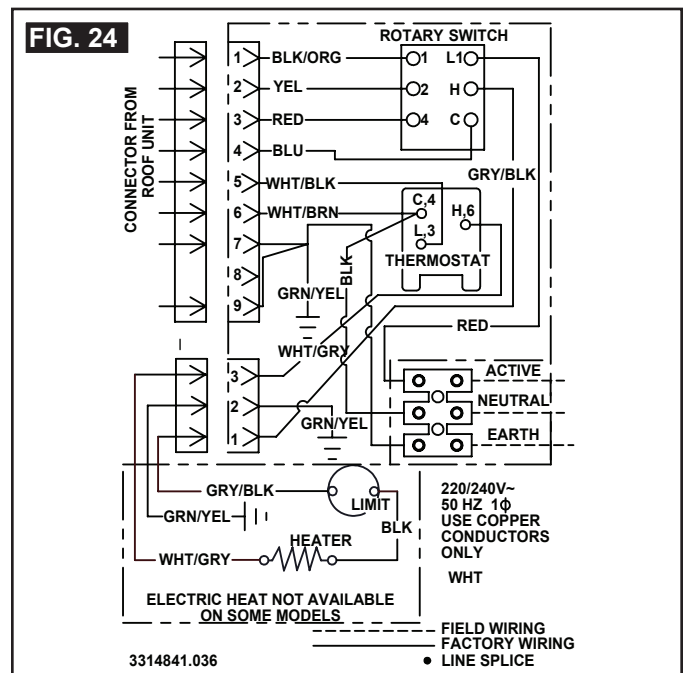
FIG. 24

ROTARY SWITCH

CONNECTOR FROM ROOF UNIT

1 BLK/ORG
2 YEL
3 RED
4 BLU
5 WHT/BLK
6 WHT/BRN
7
8
9

1 L1
2 H
4 C

GRY/BLK

C,4
L,3
H,6
THERMOSTAT

BLK
GRN/YEL
WHT/GRY
RED

3
2
1
GRN/YEL

ACTIVE
NEUTRAL
EARTH

GRY/BLK
LIMIT
GRN/YEL
BLK
HEATER
WHT/GRY

220/240V~
50 HZ 1Φ
USE COPPER CONDUCTORS ONLY

WHT

ELECTRIC HEAT NOT AVAILABLE ON SOME MODELS

FIELD WIRING
FACTORY WIRING
LINE SPLICE

3314841.036